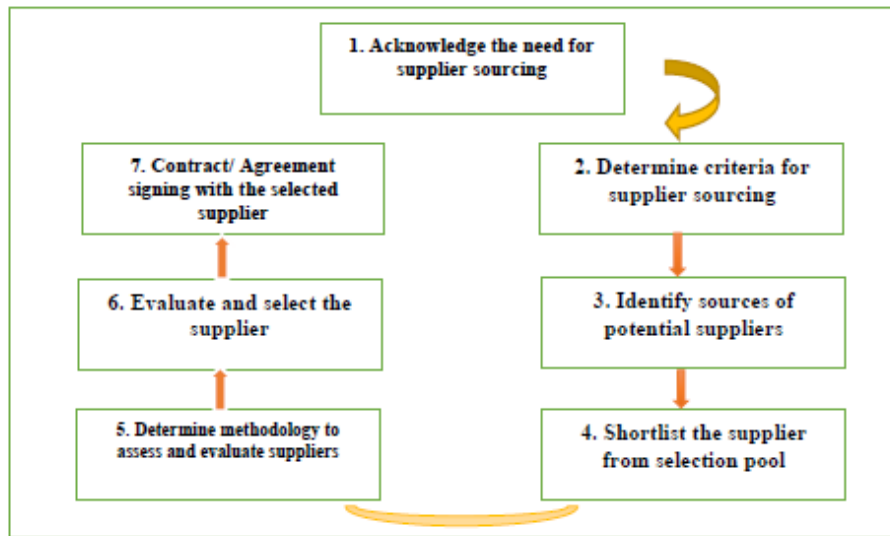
1. Acknowledge the need for supplier sourcing

2. Determine criteria for supplier sourcing

3. Identify sources of potential suppliers

4. Shortlist the supplier from selection pool

5. Determine methodology to assess and evaluate suppliers

6. Evaluate and select the supplier

7. Contract/ Agreement signing with the selected supplier